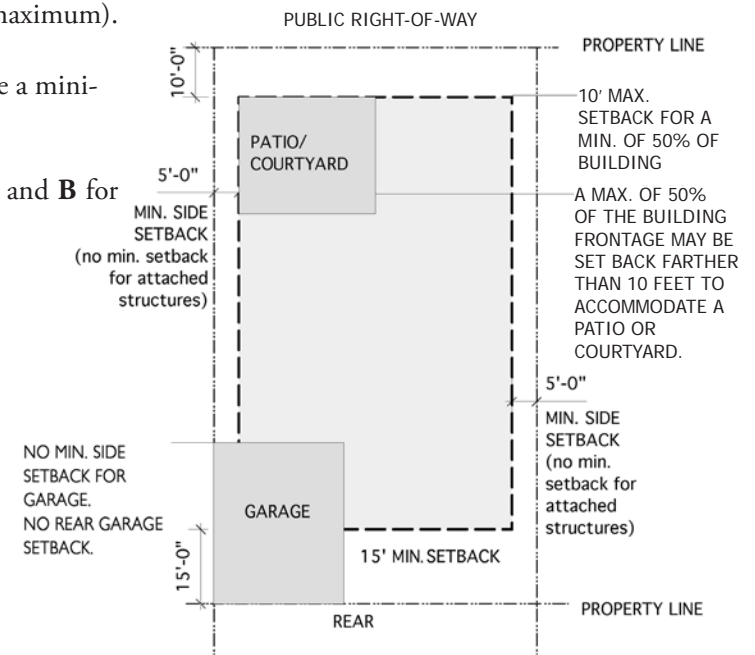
maximum).

e a mini-

and **B** for

PUBLIC RIGHT-OF-WAY

PROPERTY LINE

10'-0"

10' MAX. SETBACK FOR A MIN. OF 50% OF BUILDING

PATIO/ COURTYARD

5'-0"

MIN. SIDE SETBACK (no min. setback for attached structures)

A MAX. OF 50% OF THE BUILDING FRONTAGE MAY BE SET BACK FARTHER THAN 10 FEET TO ACCOMMODATE A PATIO OR COURTYARD.

5'-0"

MIN. SIDE SETBACK (no min. setback for attached structures)

NO MIN. SIDE SETBACK FOR GARAGE. NO REAR GARAGE SETBACK.

GARAGE

15'-0"

15' MIN. SETBACK

PROPERTY LINE

REAR